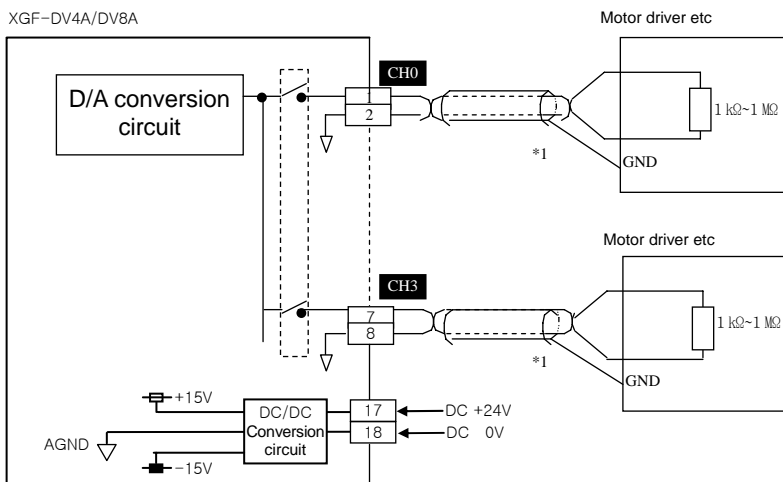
XGF-DV4A/DV8A

Motor driver etc

D/A conversion circuit

CH0

1

2

1 kΩ~1 MΩ

*1

GND

Motor driver etc

CH3

7

8

1 kΩ~1 MΩ

*1

GND

+15V

DC/DC Conversion circuit

17

18

DC +24V

DC 0V

AGND

-15V